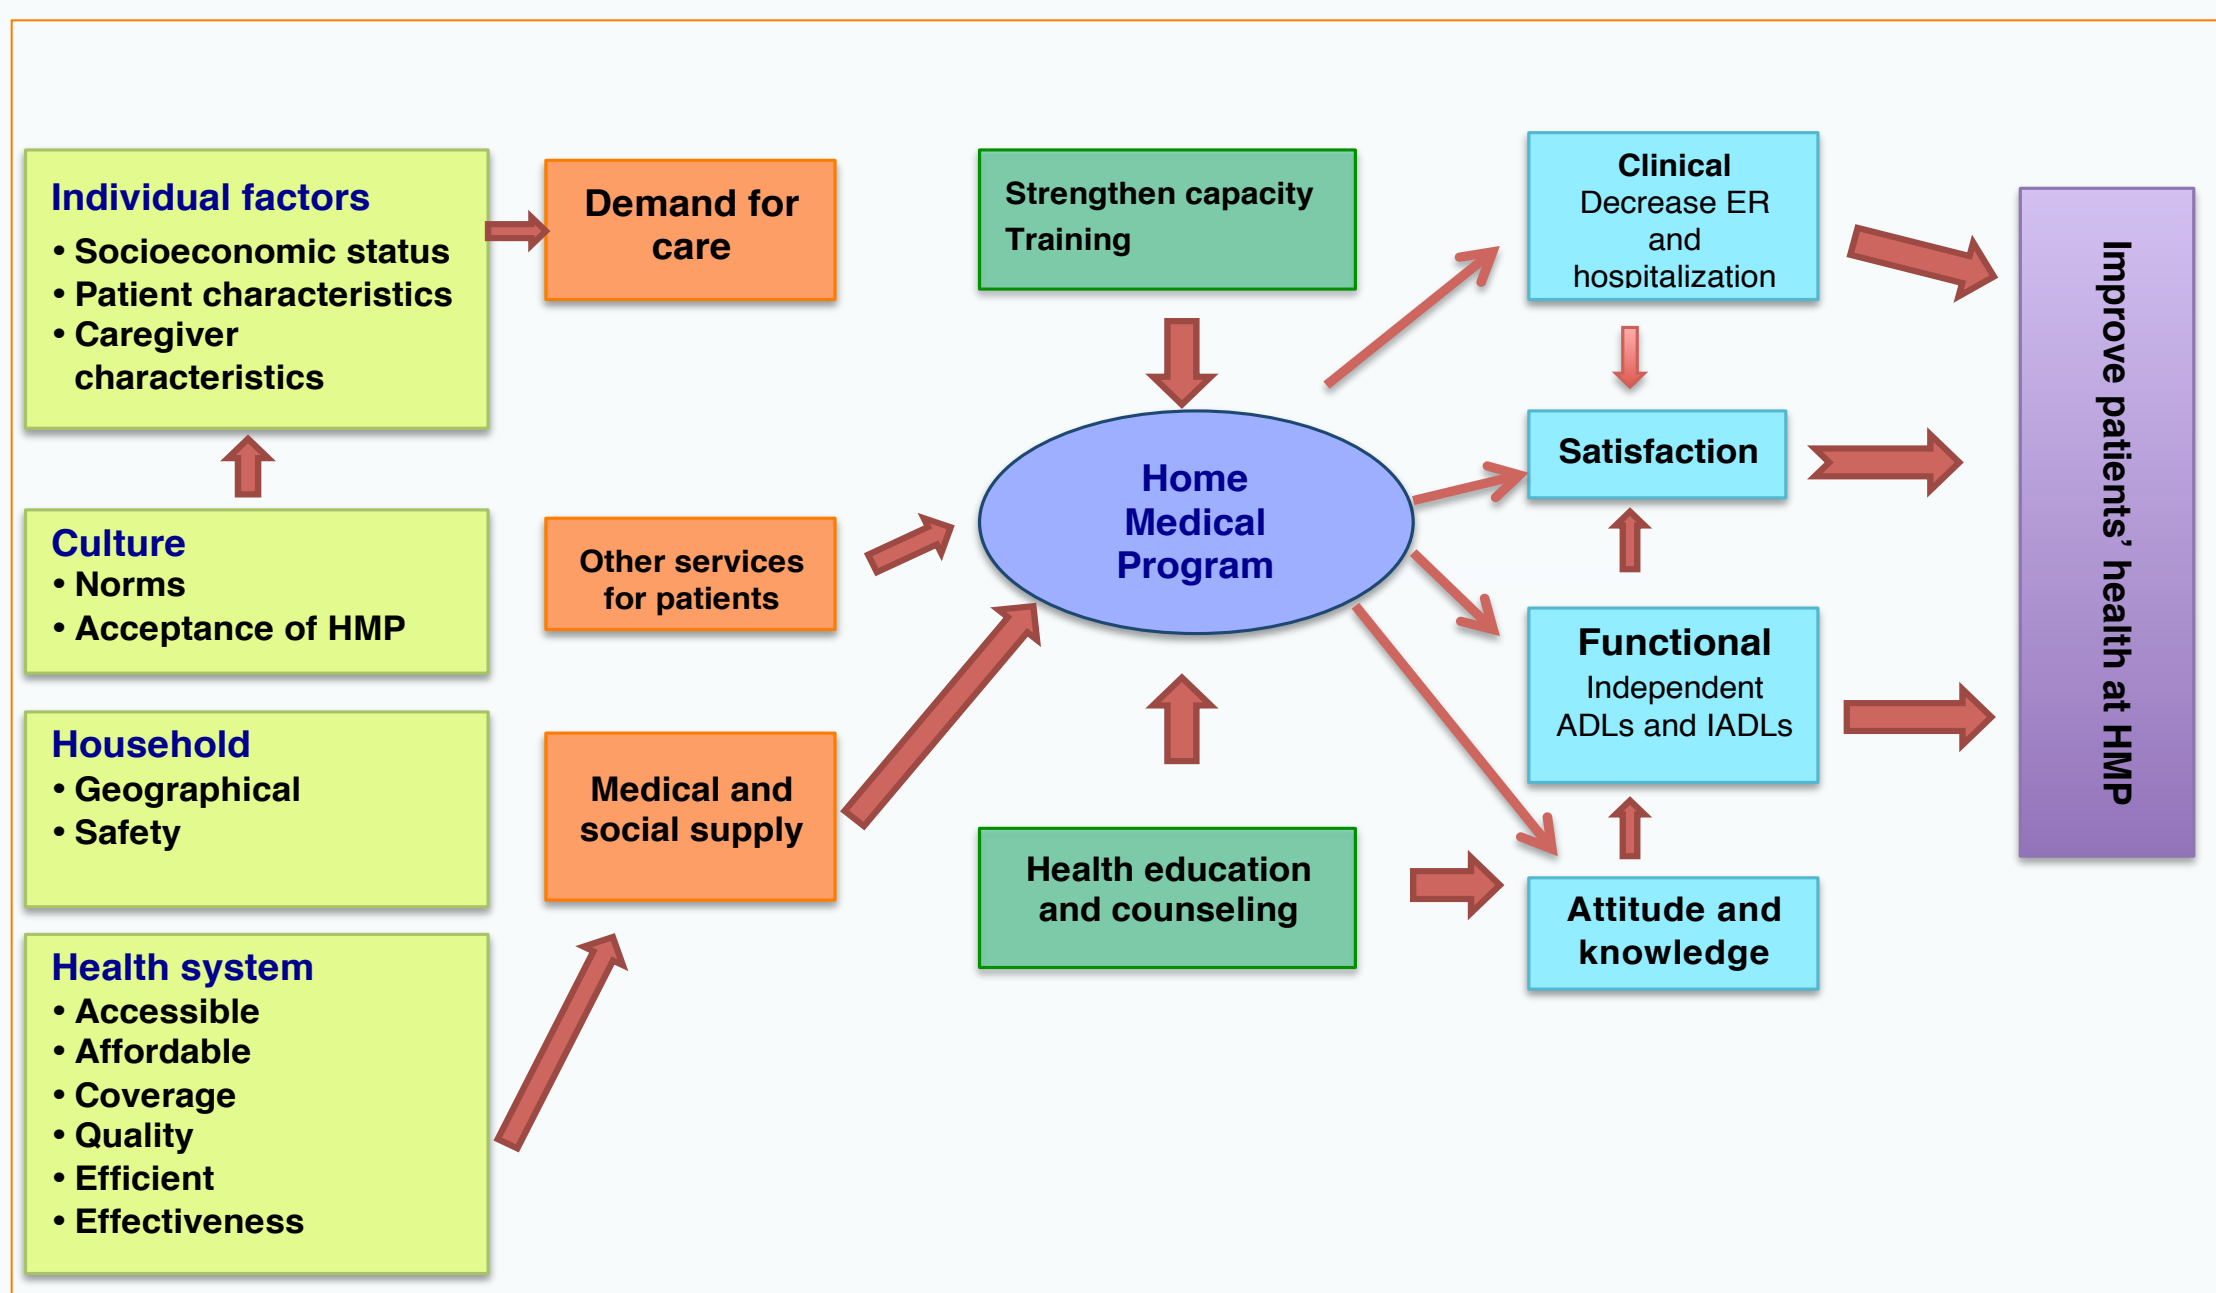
Individual factors
• Socioeconomic status
• Patient characteristics
• Caregiver characteristics

Culture
• Norms
• Acceptance of HMP

Household
• Geographical
• Safety

Health system
• Accessible
• Affordable
• Coverage
• Quality
• Efficient
• Effectiveness

Demand for care

Other services for patients

Medical and social supply

Strengthen capacity
Training

Home Medical Program

Health education and counseling

Clinical
Decrease ER and hospitalization

Satisfaction

Functional
Independent ADLs and IADLs

Attitude and knowledge

Improve patients' health at HMP